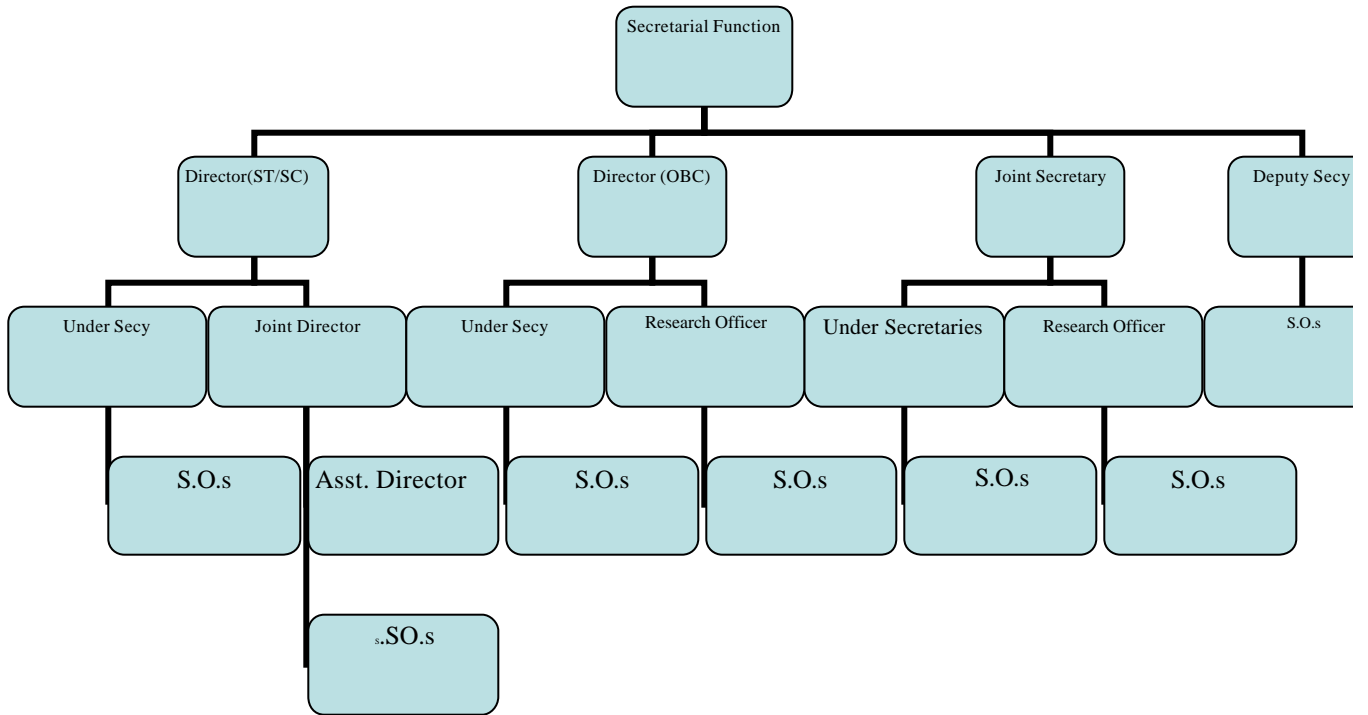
Secretarial Function

Director(ST/SC)

Director (OBC)

Joint Secretary

Deputy Secy

Under Secy

Joint Director

Under Secy

Research Officer

Under Secretaries

Research Officer

S.O.s

S.O.s

Asst. Director

S.O.s

S.O.s

S.O.s

S.O.s

s.SO.s